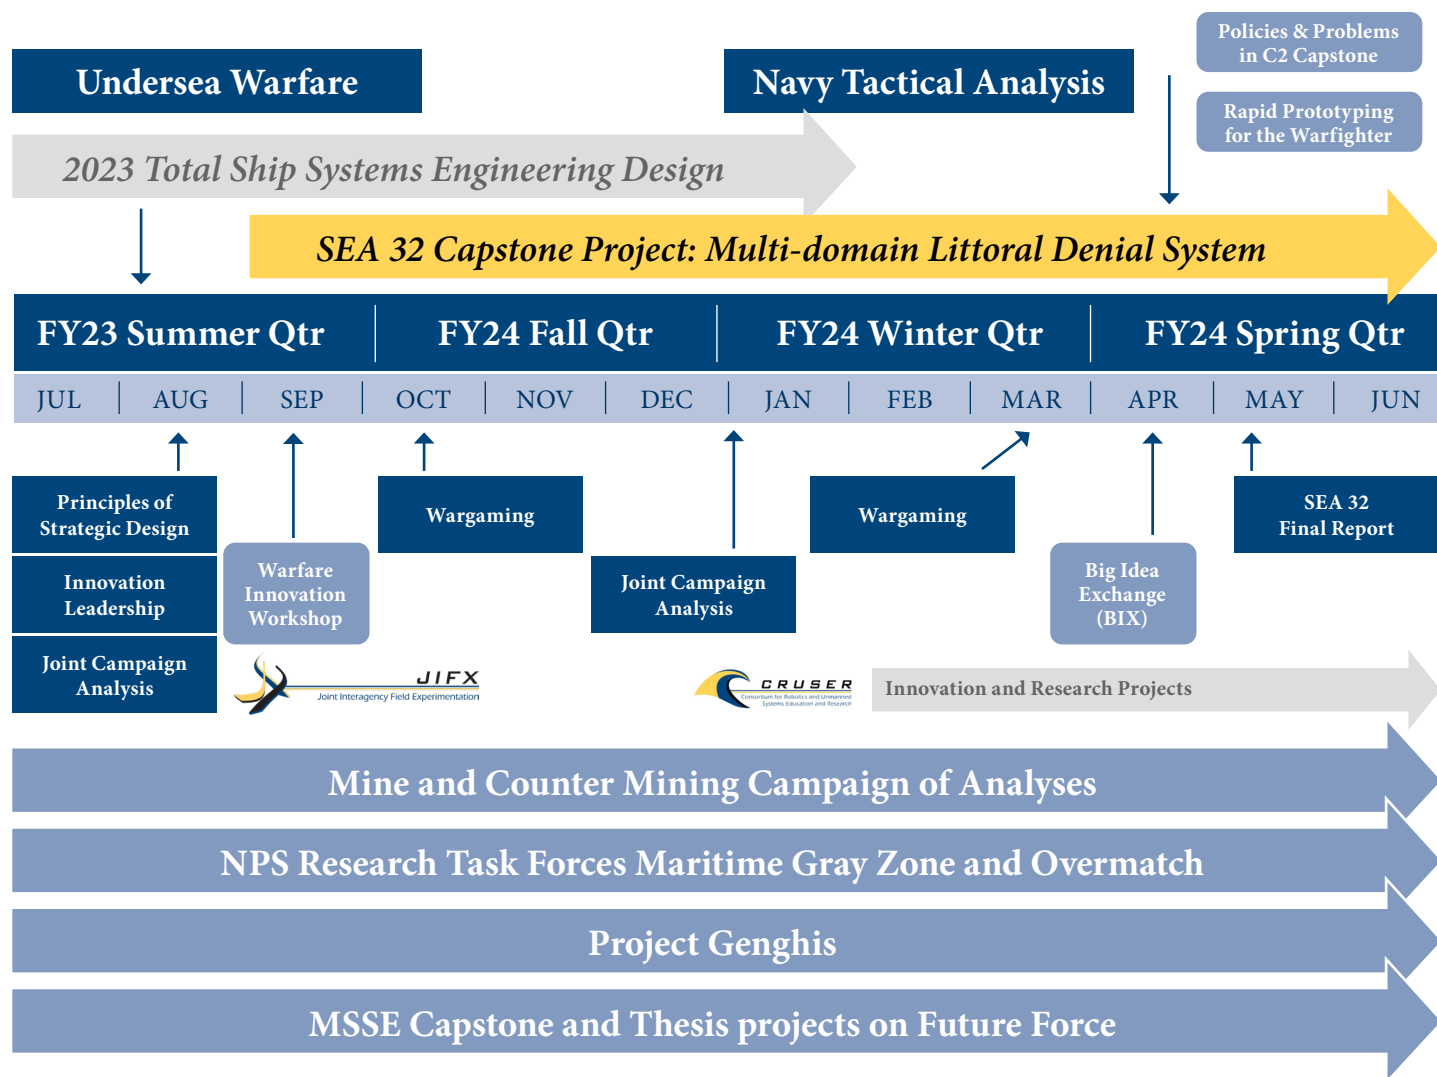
Policies & Problems in C2 Capstone

Undersea Warfare

Navy Tactical Analysis

Rapid Prototyping for the Warfighter

2023 Total Ship Systems Engineering Design

SEA 32 Capstone Project: Multi-domain Littoral Denial System

| FY23 Summer Qtr | FY24 Fall Qtr | FY24 Winter Qtr | FY24 Spring Qtr |
|---|---|---|---|

| JUL | AUG | SEP | OCT | NOV | DEC | JAN | FEB | MAR | APR | MAY | JUN |
|---|---|---|---|---|---|---|---|---|---|---|---|

Principles of Strategic Design

Innovation Leadership

Joint Campaign Analysis

Warfare Innovation Workshop

Wargaming

Joint Campaign Analysis

Wargaming

Big Idea Exchange (BIX)

SEA 32 Final Report

JIFX Joint Interagency Field Experimentation

CRUSER Consortium for Robotics and Unmanned Systems Education and Research

Innovation and Research Projects

Mine and Counter Mining Campaign of Analyses

NPS Research Task Forces Maritime Gray Zone and Overmatch

Project Genghis

MSSE Capstone and Thesis projects on Future Force